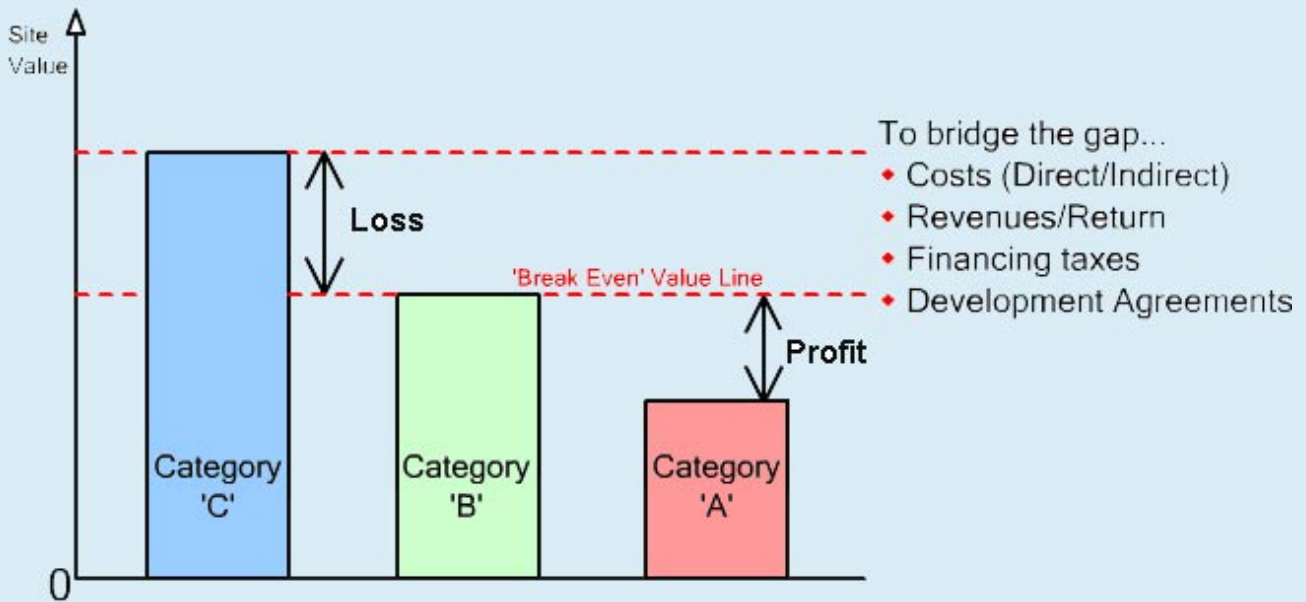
Site Value

Loss

'Break Even' Value Line

Profit

Category 'C'

Category 'B'

Category 'A'

0

To bridge the gap...
• Costs (Direct/Indirect)
• Revenues/Return
• Financing taxes
• Development Agreements